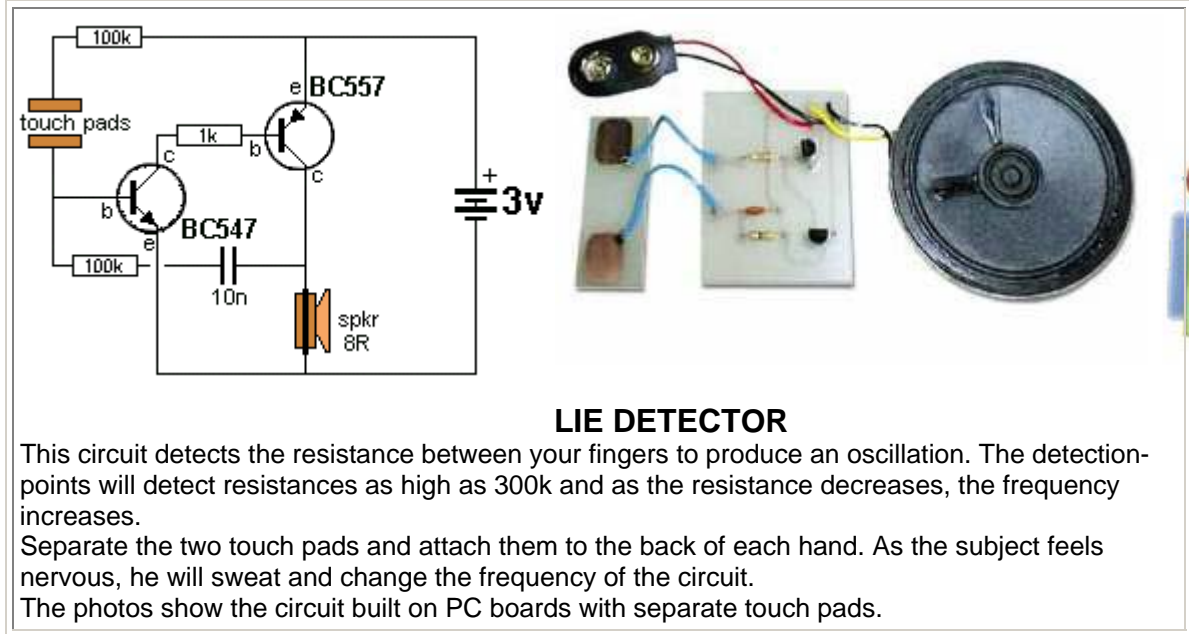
100k
touch pads
1k
e BC557
b
c
c
b
e
BC547
+
3v
100k
10n
spkr
8R

LIE DETECTOR

This circuit detects the resistance between your fingers to produce an oscillation. The detection-points will detect resistances as high as 300k and as the resistance decreases, the frequency increases.
Separate the two touch pads and attach them to the back of each hand. As the subject feels nervous, he will sweat and change the frequency of the circuit.
The photos show the circuit built on PC boards with separate touch pads.